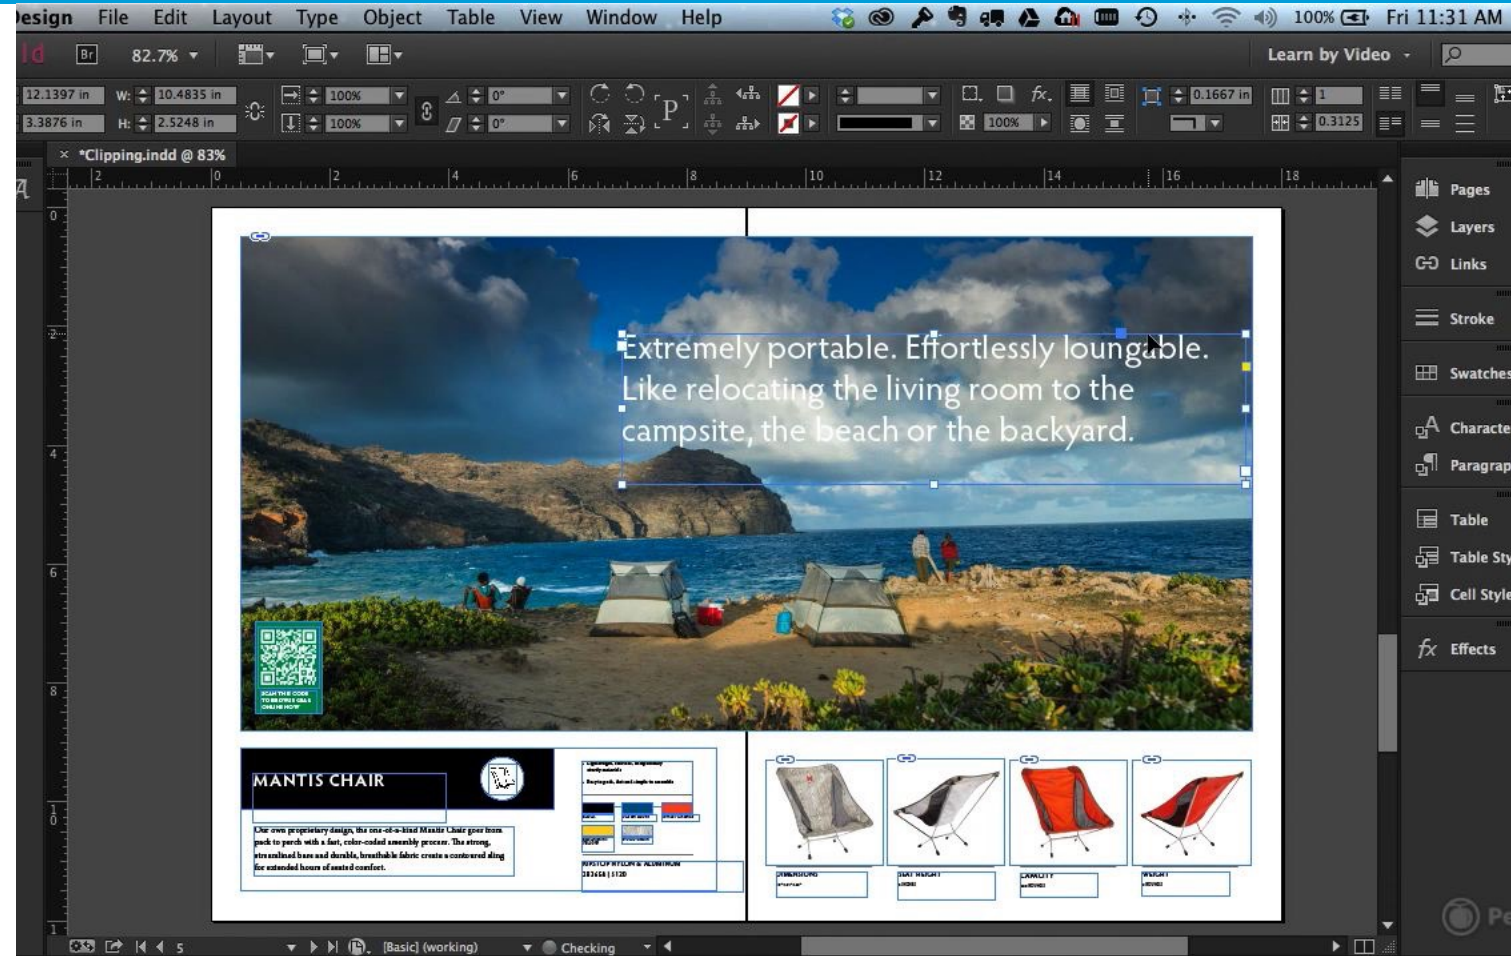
esign File Edit Layout Type Object Table View Window Help 100% Fri 11:31 AM

Id Br 82.7% Learn by Video

12.1397 in W: 10.4835 in 100% 0° 0.1667 in 1
3.3876 in H: 2.5248 in 100% 0° 100% 0.3125

× *Clipping.indd @ 83%

2 0 2 4 6 8 10 12 14 16 18

Extremely portable. Effortlessly loungable. Like relocating the living room to the campsite, the beach or the backyard.

SCAN THE CODE

MANTIS CHAIR

Our own proprietary design, the one-of-a-kind Mantis Chair goes from pack to perch with a fast, color-coded assembly process. The strong, streamlined base and durable, breathable fabric create a contoured sling for extended hours of seated comfort.

RIPSTOP NYLON & ALUMINUM
283658 | $120

DIMENSIONS
SEAT HEIGHT
CAPACITY
WEIGHT

Pages
Layers
Links
Stroke
Swatches
Characte
Paragrap
Table
Table Sty
Cell Style
Effects

5 [Basic] (working) Checking